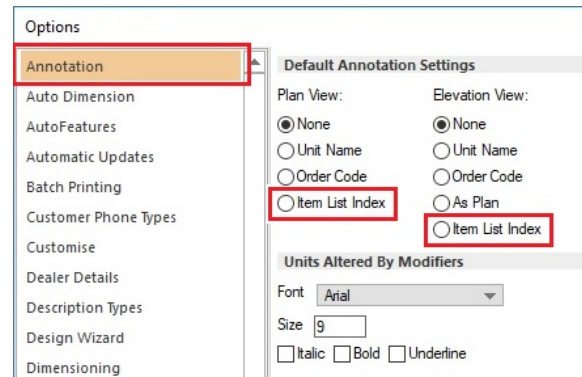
Options

Annotation
Auto Dimension
AutoFeatures
Automatic Updates
Batch Printing
Customer Phone Types
Customise
Dealer Details
Description Types
Design Wizard
Dimensioning

Default Annotation Settings

Plan View:
None
Unit Name
Order Code
Item List Index

Elevation View:
None
Unit Name
Order Code
As Plan
Item List Index

Units Altered By Modifiers

Font Arial
Size 9
Italic Bold Underline